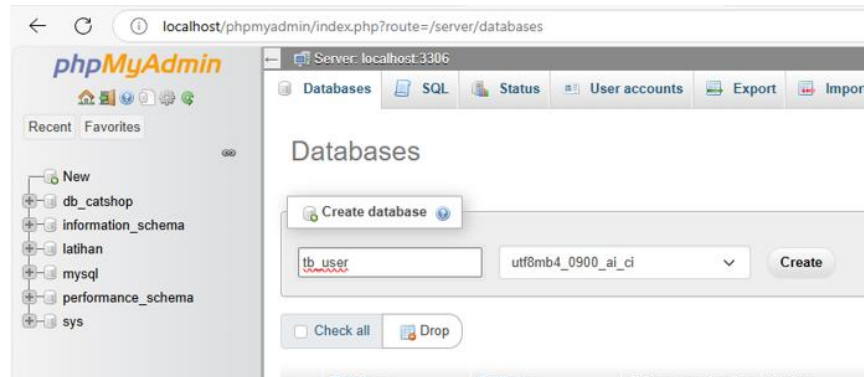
localhost/phpmyadmin/index.php?route=/server/databases

phpMyAdmin

Recent Favorites

New
db_catshop
information_schema
latihan
mysql
performance_schema
sys

Server: localhost:3306

Databases SQL Status User accounts Export Impor

Databases

Create database

tb_user

utf8mb4_0900_ai_ci

Create

Check all

Drop